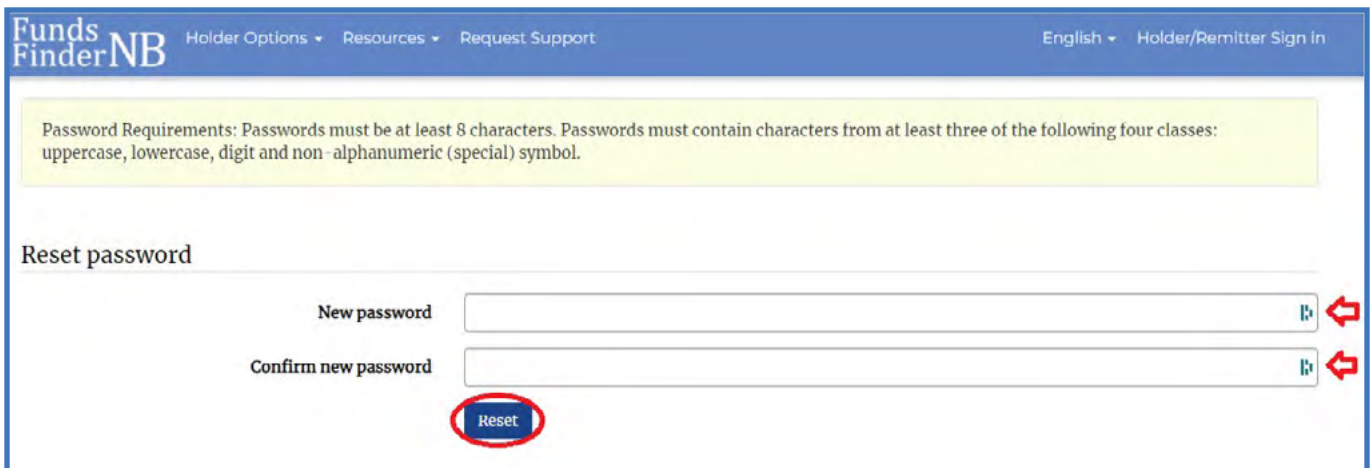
Funds FinderNB Holder Options ▾ Resources ▾ Request Support English ▾ Holder/Remitter Sign in

Password Requirements: Passwords must be at least 8 characters. Passwords must contain characters from at least three of the following four classes: uppercase, lowercase, digit and non-alphanumeric (special) symbol.

Reset password

New password

Confirm new password

Reset